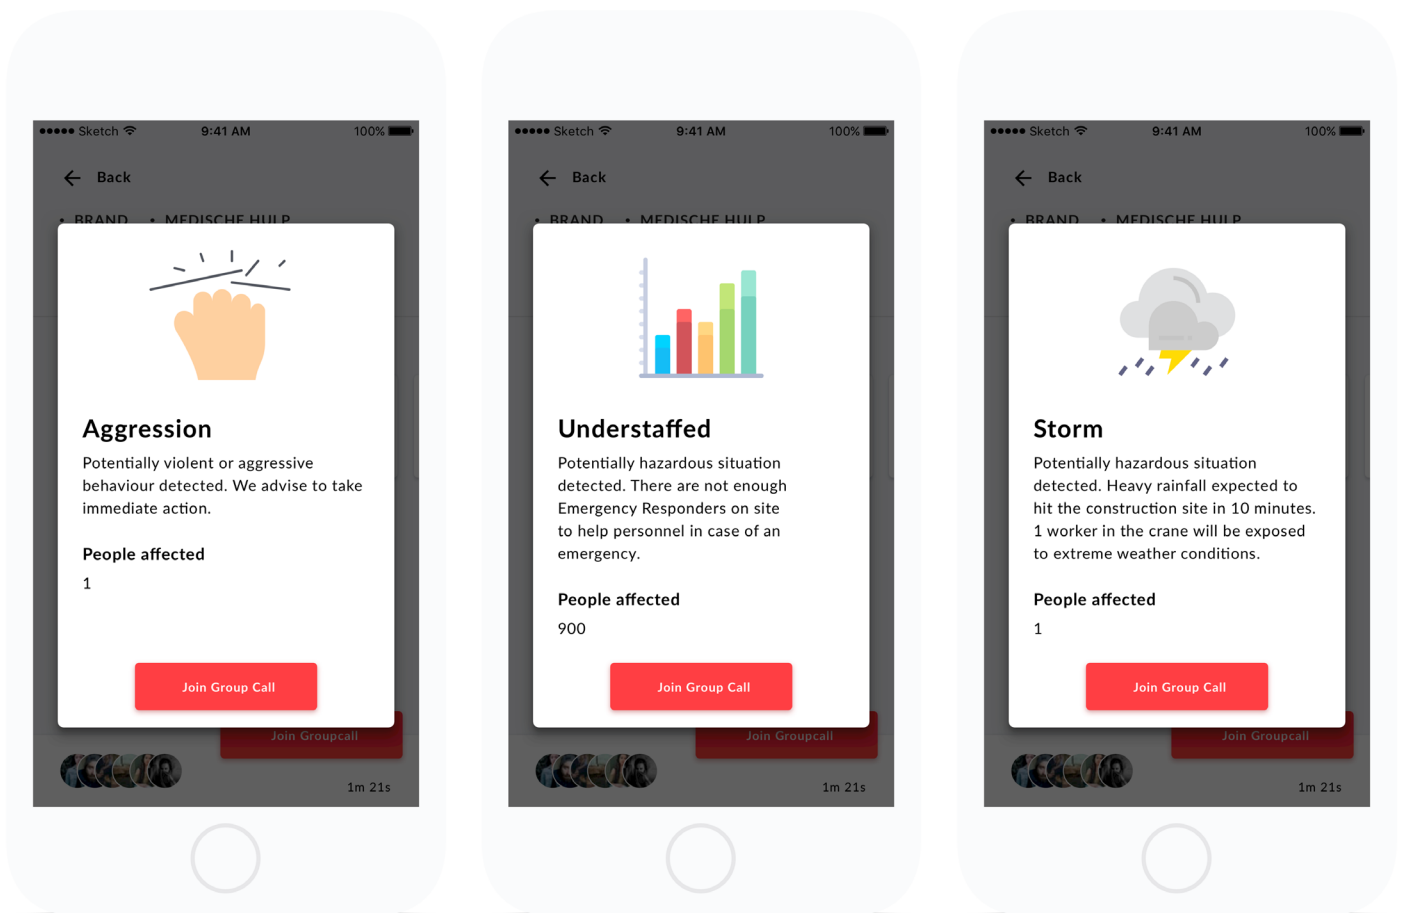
●●●●● Sketch 9:41 AM 100%

Back

• BRAND • MEDISCHE HULP

Aggression

Potentially violent or aggressive behaviour detected. We advise to take immediate action.

People affected

1

Join Group Call

Join Groupcall

1m 21s

●●●●● Sketch 9:41 AM 100%

Back

• BRAND • MEDISCHE HULP

Understaffed

Potentially hazardous situation detected. There are not enough Emergency Responders on site to help personnel in case of an emergency.

People affected

900

Join Group Call

Join Groupcall

1m 21s

●●●●● Sketch 9:41 AM 100%

Back

• BRAND • MEDISCHE HULP

Storm

Potentially hazardous situation detected. Heavy rainfall expected to hit the construction site in 10 minutes. 1 worker in the crane will be exposed to extreme weather conditions.

People affected

1

Join Group Call

Join Groupcall

1m 21s